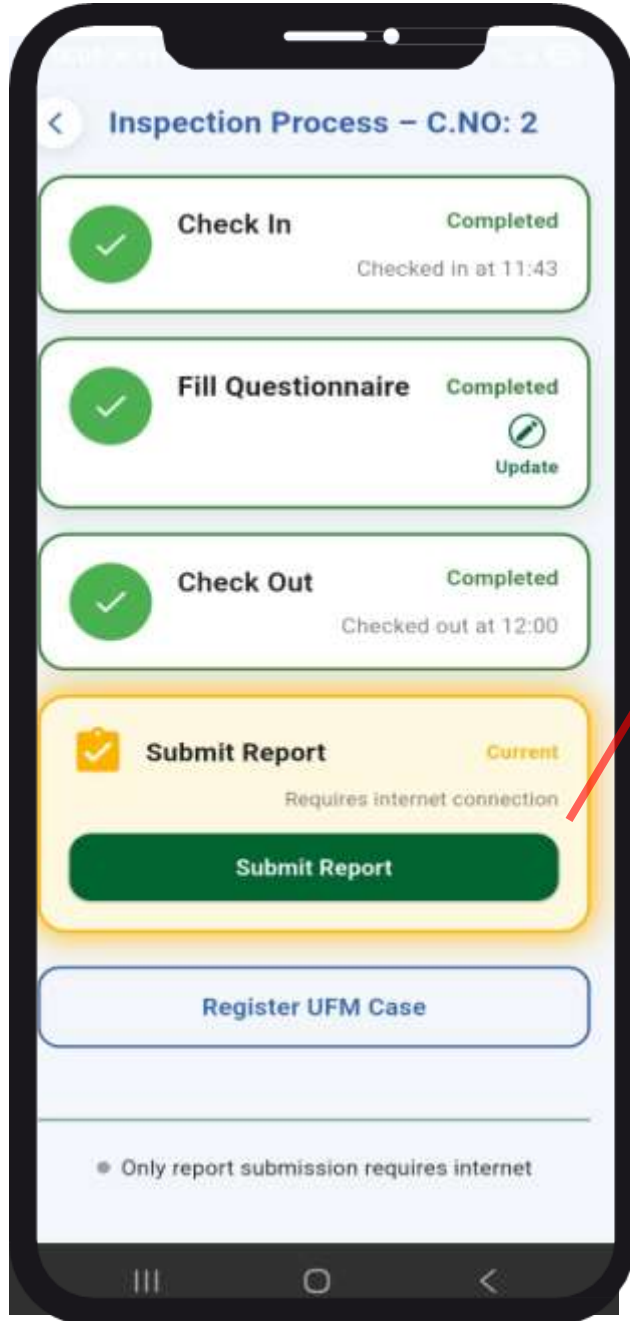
Inspection Process – C.NO: 2

Check In
Completed
Checked in at 11:43

Fill Questionnaire
Completed
Update

Check Out
Completed
Checked out at 12:00

Submit Report
Current
Requires internet connection
Submit Report

Register UFM Case

Only report submission requires internet